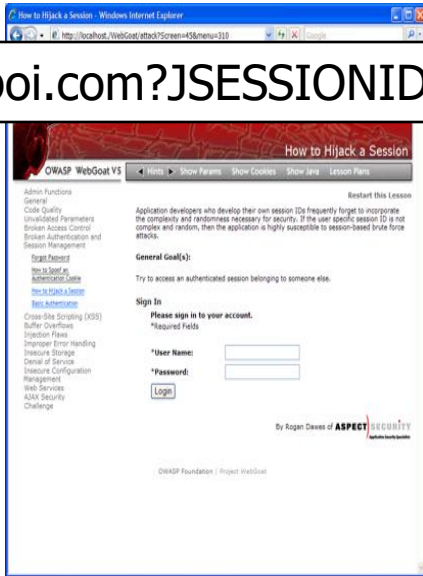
How to Hijack a Session - Windows Internet Explorer

http://localhost/WebGoat/attack?Screen=45&menu=310

Google

oi.com?JSESSIONID

OWASP WebGoat V5

Hints Show Params Show Cookies Show Java Lesson Plans

How to Hijack a Session

Admin Functions
General
Code Quality
Unvalidated Parameters
Broken Access Control
Broken Authentication and Session Management
Forgot Password
How to Spoof an Authentication Cookie
How to Hijack a Session
Basic Authentication
Cross-Site Scripting (XSS)
Buffer Overflows
Injection Flaws
Improper Error Handling
Insecure Storage
Denial of Service
Insecure Configuration Management
Web Services
AJAX Security
Challenge

Restart this Lesson

Application developers who develop their own session IDs frequently forget to incorporate the complexity and randomness necessary for security. If the user specific session ID is not complex and random, then the application is highly susceptible to session-based brute force attacks.

General Goal(s):

Try to access an authenticated session belonging to someone else.

Sign In

Please sign in to your account.
*Required Fields

*User Name:

*Password:

Login

By Rogan Dawes of ASPECT SECURITY
Application Security Specialists

OWASP Foundation | Project WebGoat